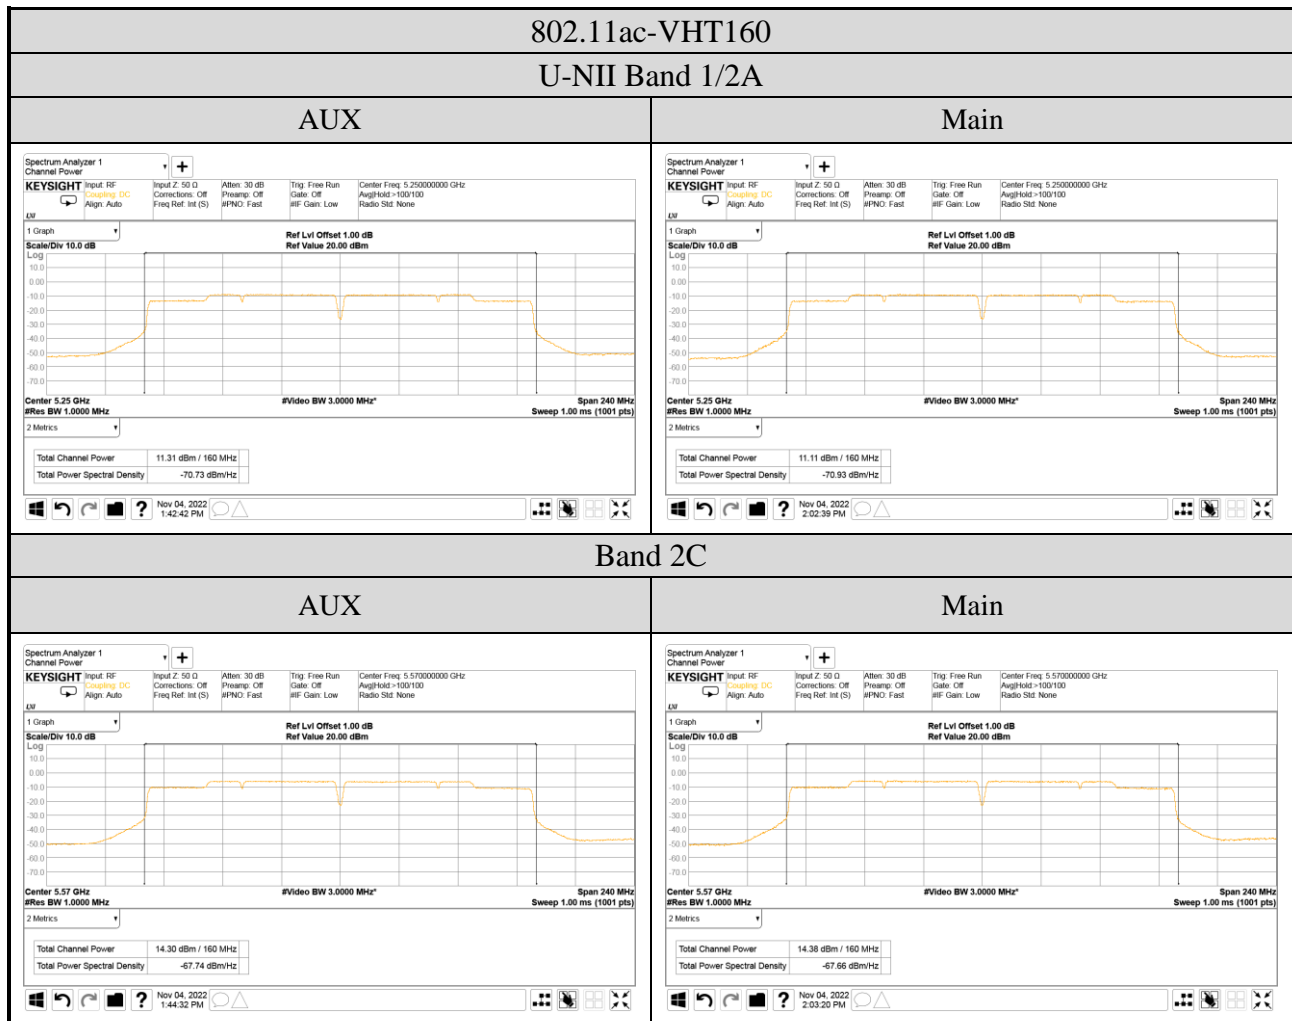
802.11ac-VHT160

U-NII Band 1/2A

| AUX | Main |
|---|---|

Spectrum Analyzer 1
Channel Power
KEYSIGHT Input: RF Coupling: DC Align: Auto
Input Z: 50 Ω Corrections: Off Freq Ref: Int (S)
Atten: 30 dB Preamp: Off #PNO: Fast
Trig: Free Run Gate: Off #IF Gain: Low
Center Freq: 5.250000000 GHz Avg|Hold:>100/100 Radio Std: None
1 Graph
Scale/Div 10.0 dB
Log
Ref Lvl Offset 1.00 dB
Ref Value 20.00 dBm
10.0 0.00 -10.0 -20.0 -30.0 -40.0 -50.0 -60.0 -70.0
Center 5.25 GHz
#Res BW 1.0000 MHz
#Video BW 3.0000 MHz*
Span 240 MHz
Sweep 1.00 ms (1001 pts)
2 Metrics
| Total Channel Power | 11.31 dBm / 160 MHz |
|---|---|
| Total Power Spectral Density | -70.73 dBm/Hz |
Nov 04, 2022 1:42:42 PM

Spectrum Analyzer 1
Channel Power
KEYSIGHT Input: RF Coupling: DC Align: Auto
Input Z: 50 Ω Corrections: Off Freq Ref: Int (S)
Atten: 30 dB Preamp: Off #PNO: Fast
Trig: Free Run Gate: Off #IF Gain: Low
Center Freq: 5.250000000 GHz Avg|Hold:>100/100 Radio Std: None
1 Graph
Scale/Div 10.0 dB
Log
Ref Lvl Offset 1.00 dB
Ref Value 20.00 dBm
10.0 0.00 -10.0 -20.0 -30.0 -40.0 -50.0 -60.0 -70.0
Center 5.25 GHz
#Res BW 1.0000 MHz
#Video BW 3.0000 MHz*
Span 240 MHz
Sweep 1.00 ms (1001 pts)
2 Metrics
| Total Channel Power | 11.11 dBm / 160 MHz |
|---|---|
| Total Power Spectral Density | -70.93 dBm/Hz |
Nov 04, 2022 2:02:39 PM

Band 2C

| AUX | Main |
|---|---|

Spectrum Analyzer 1
Channel Power
KEYSIGHT Input: RF Coupling: DC Align: Auto
Input Z: 50 Ω Corrections: Off Freq Ref: Int (S)
Atten: 30 dB Preamp: Off #PNO: Fast
Trig: Free Run Gate: Off #IF Gain: Low
Center Freq: 5.570000000 GHz Avg|Hold:>100/100 Radio Std: None
1 Graph
Scale/Div 10.0 dB
Log
Ref Lvl Offset 1.00 dB
Ref Value 20.00 dBm
10.0 0.00 -10.0 -20.0 -30.0 -40.0 -50.0 -60.0 -70.0
Center 5.57 GHz
#Res BW 1.0000 MHz
#Video BW 3.0000 MHz*
Span 240 MHz
Sweep 1.00 ms (1001 pts)
2 Metrics
| Total Channel Power | 14.30 dBm / 160 MHz |
|---|---|
| Total Power Spectral Density | -67.74 dBm/Hz |
Nov 04, 2022 1:44:32 PM

Spectrum Analyzer 1
Channel Power
KEYSIGHT Input: RF Coupling: DC Align: Auto
Input Z: 50 Ω Corrections: Off Freq Ref: Int (S)
Atten: 30 dB Preamp: Off #PNO: Fast
Trig: Free Run Gate: Off #IF Gain: Low
Center Freq: 5.570000000 GHz Avg|Hold:>100/100 Radio Std: None
1 Graph
Scale/Div 10.0 dB
Log
Ref Lvl Offset 1.00 dB
Ref Value 20.00 dBm
10.0 0.00 -10.0 -20.0 -30.0 -40.0 -50.0 -60.0 -70.0
Center 5.57 GHz
#Res BW 1.0000 MHz
#Video BW 3.0000 MHz*
Span 240 MHz
Sweep 1.00 ms (1001 pts)
2 Metrics
| Total Channel Power | 14.38 dBm / 160 MHz |
|---|---|
| Total Power Spectral Density | -67.66 dBm/Hz |
Nov 04, 2022 2:03:20 PM